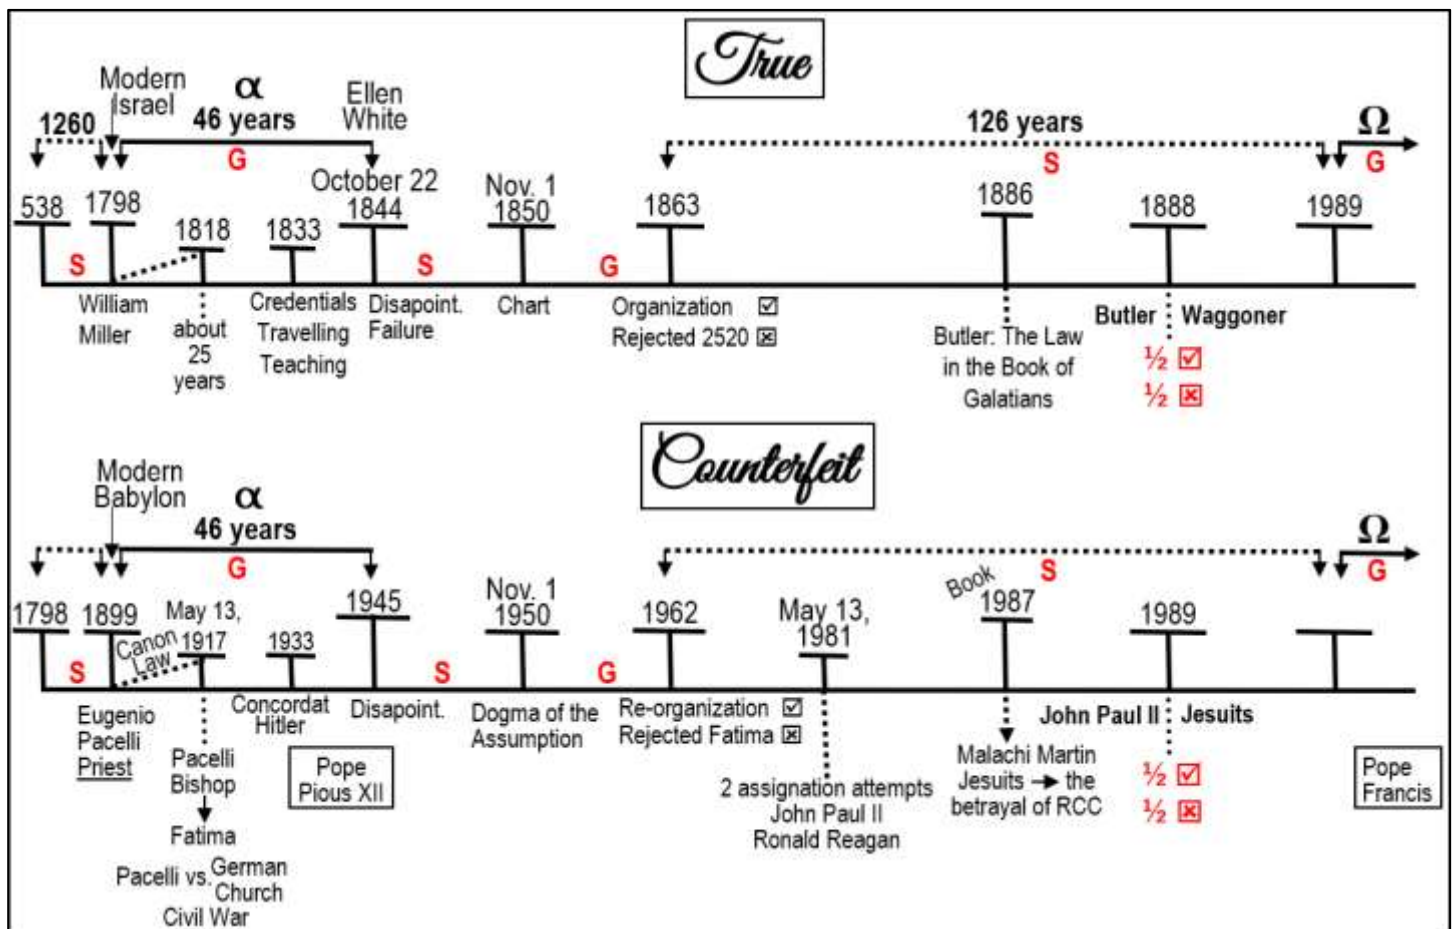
True

1260
Modern Israel
α
46 years
Ellen White
G
126 years
Ω
S
G

538
S
1798
1818
1833
October 22 1844
S
Nov. 1 1850
G
1863
1886
1888
1989

William Miller
about 25 years
Credentials
Travelling
Teaching
Disapoint.
Failure
Chart
Organization ☑
Rejected 2520 ☒
Butler: The Law in the Book of Galatians
Butler
Waggoner
½ ☑
½ ☒

Counterfeit

Modern Babylon
α
46 years
G
Ω
S
G

1798
S
1899
Canon Law
May 13, 1917
1933
1945
S
Nov. 1 1950
G
1962
May 13, 1981
Book
1987
1989

Eugenio Pacelli Priest
Pacelli Bishop
Fatima
Pacelli vs. German Church
Civil War
Concordat Hitler
Disapoint.
Pope Pious XII
Dogma of the Assumption
Re-organization ☑
Rejected Fatima ☒
2 assignation attempts
John Paul II
Ronald Reagan
Malachi Martin
Jesuits → the betrayal of RCC
John Paul II
Jesuits
½ ☑
½ ☒
Pope Francis